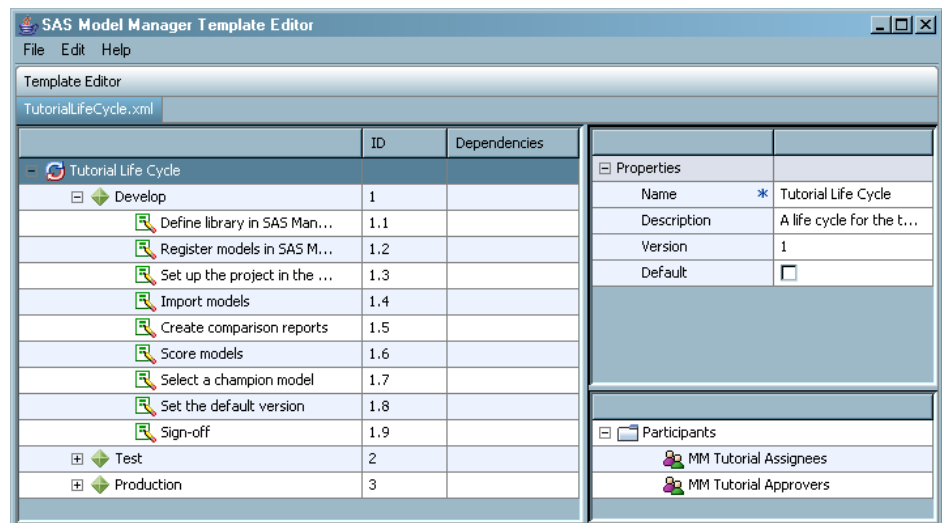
SAS Model Manager Template Editor

File Edit Help

Template Editor

TutorialLifeCycle.xml

| | ID | Dependencies |
|---|---|---|
| Tutorial Life Cycle | | |
| Develop | 1 | |
| Define library in SAS Man... | 1.1 | |
| Register models in SAS M... | 1.2 | |
| Set up the project in the ... | 1.3 | |
| Import models | 1.4 | |
| Create comparison reports | 1.5 | |
| Score models | 1.6 | |
| Select a champion model | 1.7 | |
| Set the default version | 1.8 | |
| Sign-off | 1.9 | |
| Test | 2 | |
| Production | 3 | |

| | |
|---|---|
| Properties | |
| Name * | Tutorial Life Cycle |
| Description | A life cycle for the t... |
| Version | 1 |
| Default | ☐ |

Participants
MM Tutorial Assignees
MM Tutorial Approvers